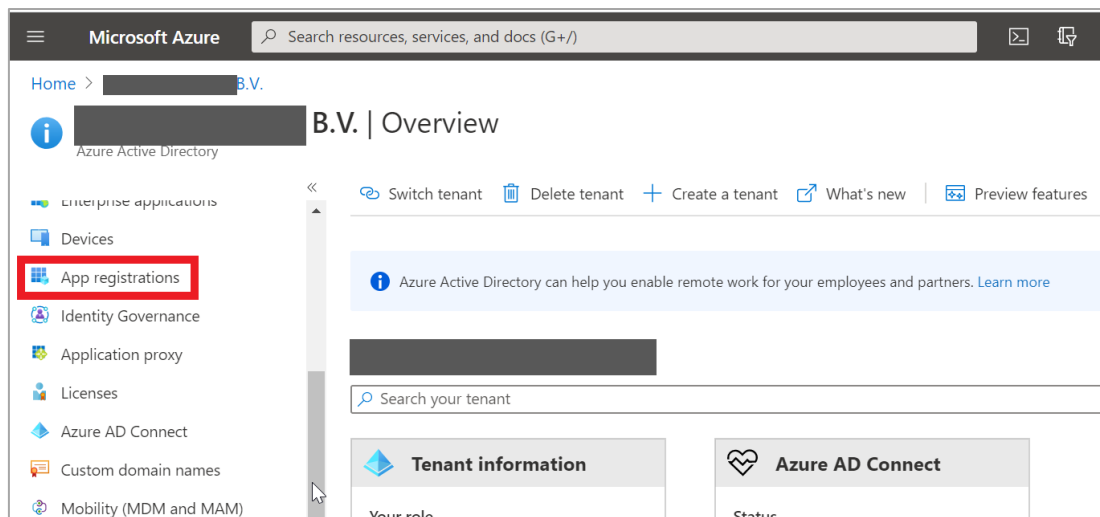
Microsoft Azure
Search resources, services, and docs (G+/)

Home > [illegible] B.V.

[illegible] B.V. | Overview
Azure Active Directory

«
Enterprise applications
Devices
App registrations
Identity Governance
Application proxy
Licenses
Azure AD Connect
Custom domain names
Mobility (MDM and MAM)

Switch tenant
Delete tenant
Create a tenant
What's new
Preview features

Azure Active Directory can help you enable remote work for your employees and partners. Learn more

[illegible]

Search your tenant

Tenant information
Your role

Azure AD Connect
Status